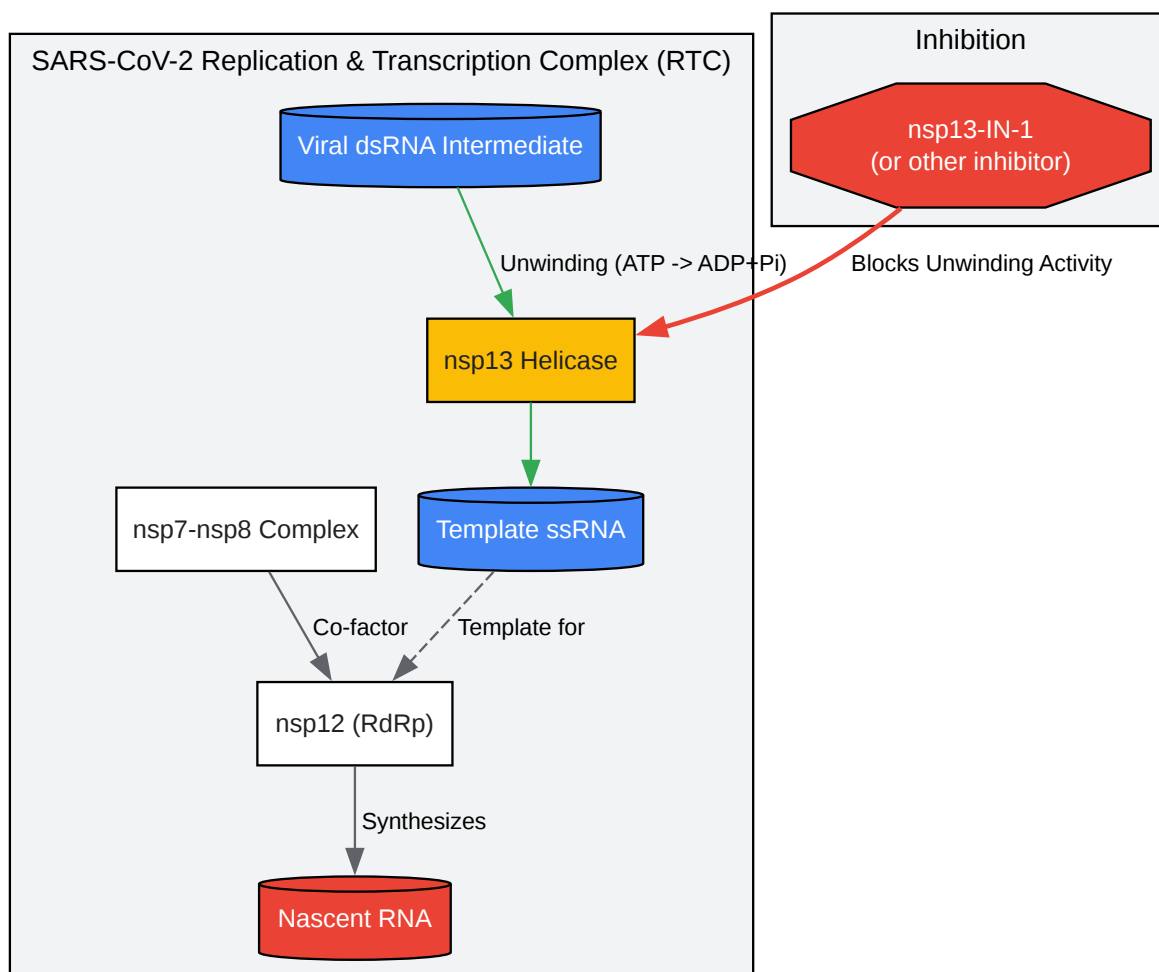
SARS-CoV-2 Replication & Transcription Complex (RTC)

Inhibition

Viral dsRNA Intermediate

nsp13-IN-1
(or other inhibitor)

Unwinding (ATP -> ADP+Pi)

Blocks Unwinding Activity

nsp13 Helicase

nsp7-nsp8 Complex

Template ssRNA

Co-factor

Template for

nsp12 (RdRp)

Synthesizes

Nascent RNA